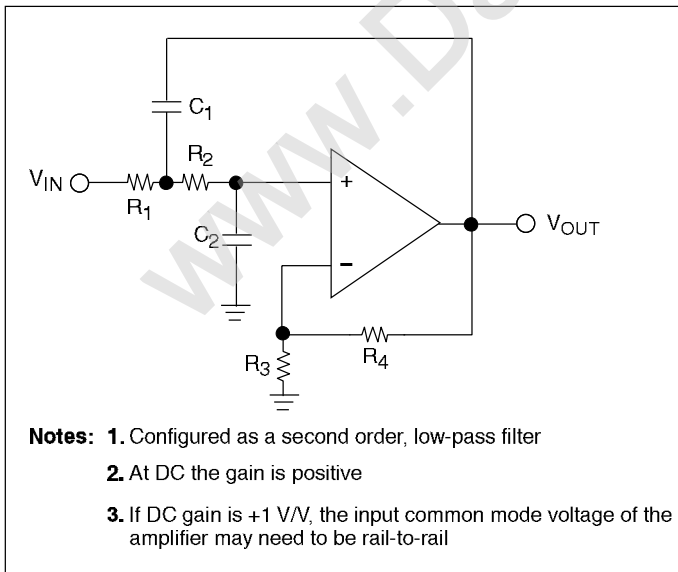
$C_1$

$V_{IN}$

$R_1$

$R_2$

$C_2$

+

−

$V_{OUT}$

$R_3$

$R_4$

www.D

**Notes:** **1.** Configured as a second order, low-pass filter

**2.** At DC the gain is positive

**3.** If DC gain is +1 V/V, the input common mode voltage of the amplifier may need to be rail-to-rail